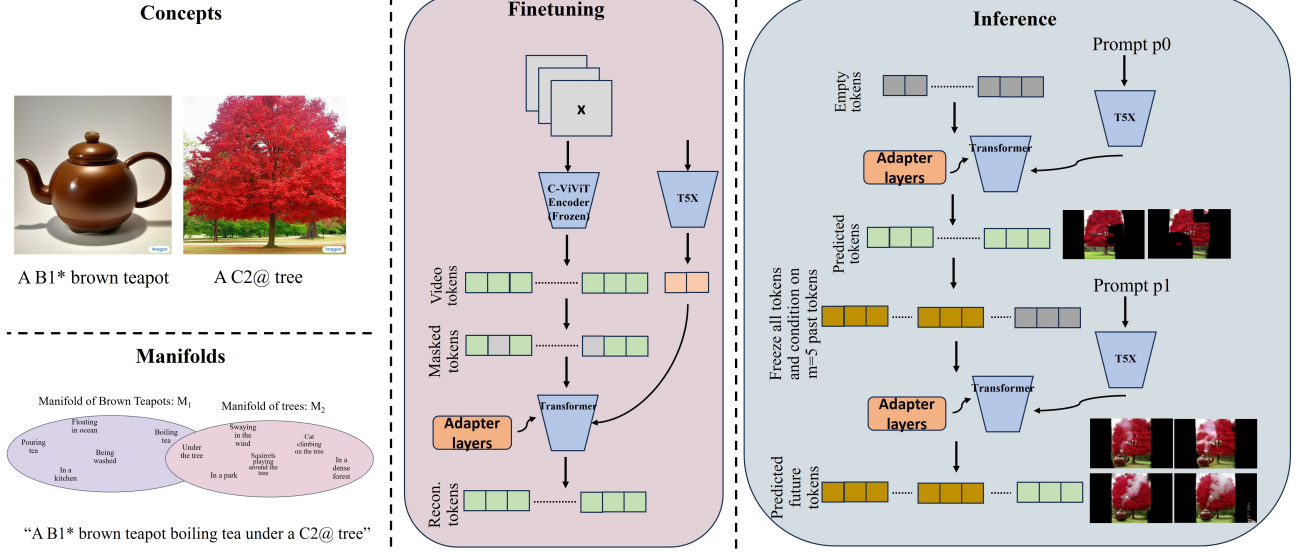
Concepts

A B1* brown teapot

A C2@ tree

Manifolds

Manifold of Brown Teapots: $M_1$

Manifold of trees: $M_2$

Floating in ocean

Pouring tea

Being washed

Boiling tea

In a kitchen

Under the tree

Swaying in the wind

Squirrels playing around the tree

Cat climbing on the tree

In a park

In a dense forest

"A B1* brown teapot boiling tea under a C2@ tree"

Finetuning

x

C-ViViT Encoder (Frozen)

T5X

Video tokens

Masked tokens

Adapter layers

Transformer

Recon. tokens

Inference

Prompt p0

Empty tokens

T5X

Adapter layers

Transformer

Predicted tokens

Prompt p1

Freeze all tokens and condition on m=5 past tokens

T5X

Adapter layers

Transformer

Predicted future tokens